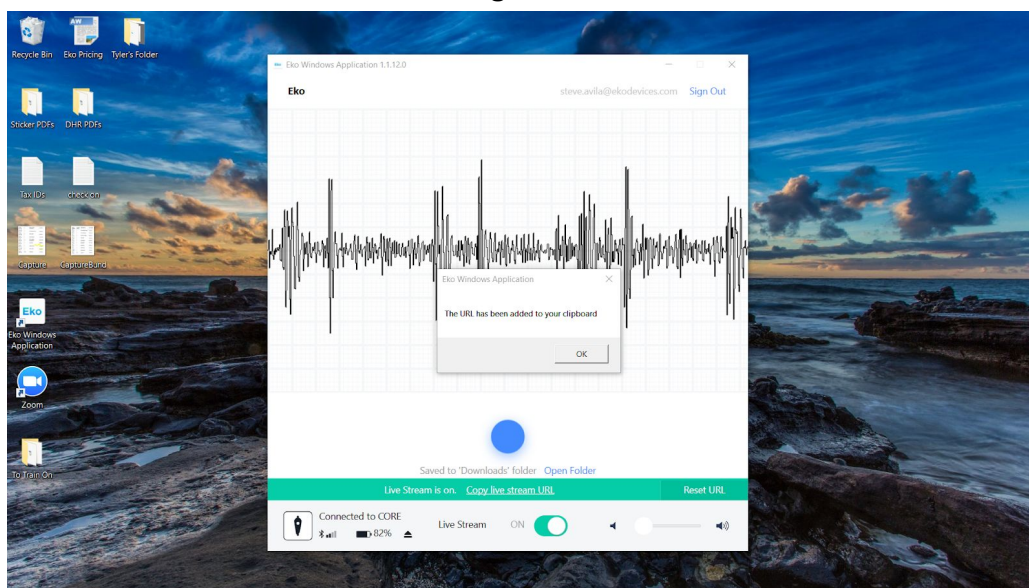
Recycle Bin
Eko Pricing
Tyler's Folder
Sticker PDFs
DHR PDFs
Tax IDs
check.on
Capture
CaptureBund
Eko
Eko Windows Application
Zoom
To Train On

Eko Windows Application 1.1.12.0
Eko
steve.avila@ekodevices.com Sign Out

Eko Windows Application
The URL has been added to your clipboard
OK

Saved to 'Downloads' folder Open Folder
Live Stream is on. Copy live stream URL
Reset URL
Connected to CORE
82%
Live Stream ON